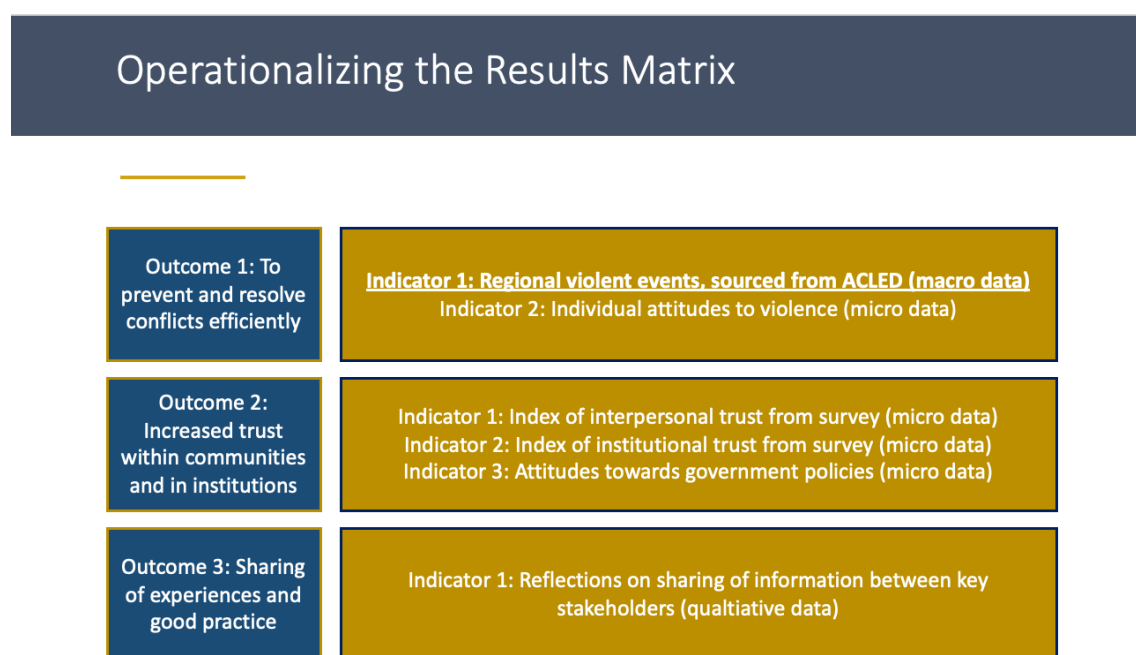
Operationalizing the Results Matrix

Outcome 1: To prevent and resolve conflicts efficiently

Indicator 1: Regional violent events, sourced from ACLED (macro data)
Indicator 2: Individual attitudes to violence (micro data)

Outcome 2: Increased trust within communities and in institutions

Indicator 1: Index of interpersonal trust from survey (micro data)
Indicator 2: Index of institutional trust from survey (micro data)
Indicator 3: Attitudes towards government policies (micro data)

Outcome 3: Sharing of experiences and good practice

Indicator 1: Reflections on sharing of information between key stakeholders (qualtiative data)